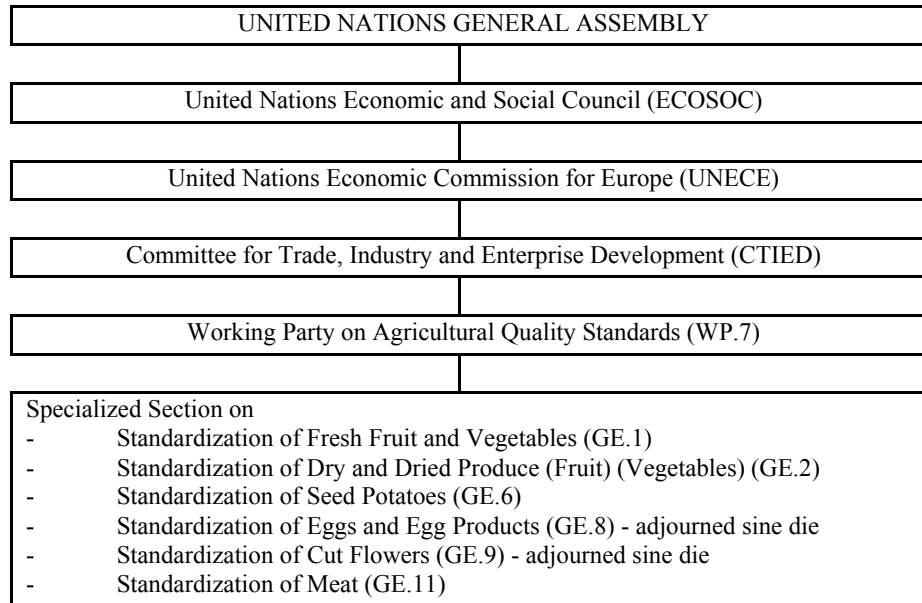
UNITED NATIONS GENERAL ASSEMBLY

United Nations Economic and Social Council (ECOSOC)

United Nations Economic Commission for Europe (UNECE)

Committee for Trade, Industry and Enterprise Development (CTIED)

Working Party on Agricultural Quality Standards (WP.7)

Specialized Section on
- Standardization of Fresh Fruit and Vegetables (GE.1)
- Standardization of Dry and Dried Produce (Fruit) (Vegetables) (GE.2)
- Standardization of Seed Potatoes (GE.6)
- Standardization of Eggs and Egg Products (GE.8) - adjourned sine die
- Standardization of Cut Flowers (GE.9) - adjourned sine die
- Standardization of Meat (GE.11)